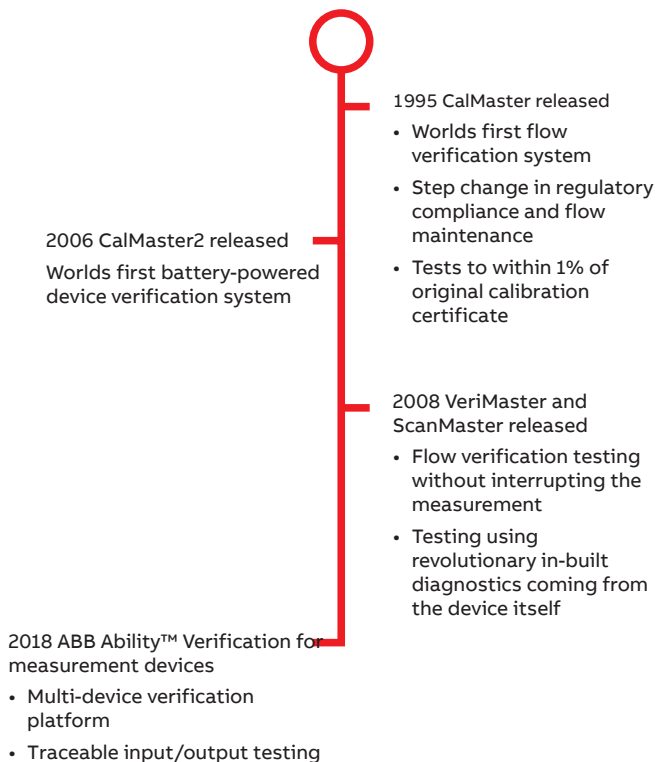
1995 CalMaster released

- Worlds first flow verification system
- Step change in regulatory compliance and flow maintenance
- Tests to within 1% of original calibration certificate

2006 CalMaster2 released

Worlds first battery-powered device verification system

2008 VeriMaster and ScanMaster released

- Flow verification testing without interrupting the measurement
- Testing using revolutionary in-built diagnostics coming from the device itself

2018 ABB Ability™ Verification for measurement devices

- Multi-device verification platform
- Traceable input/output testing